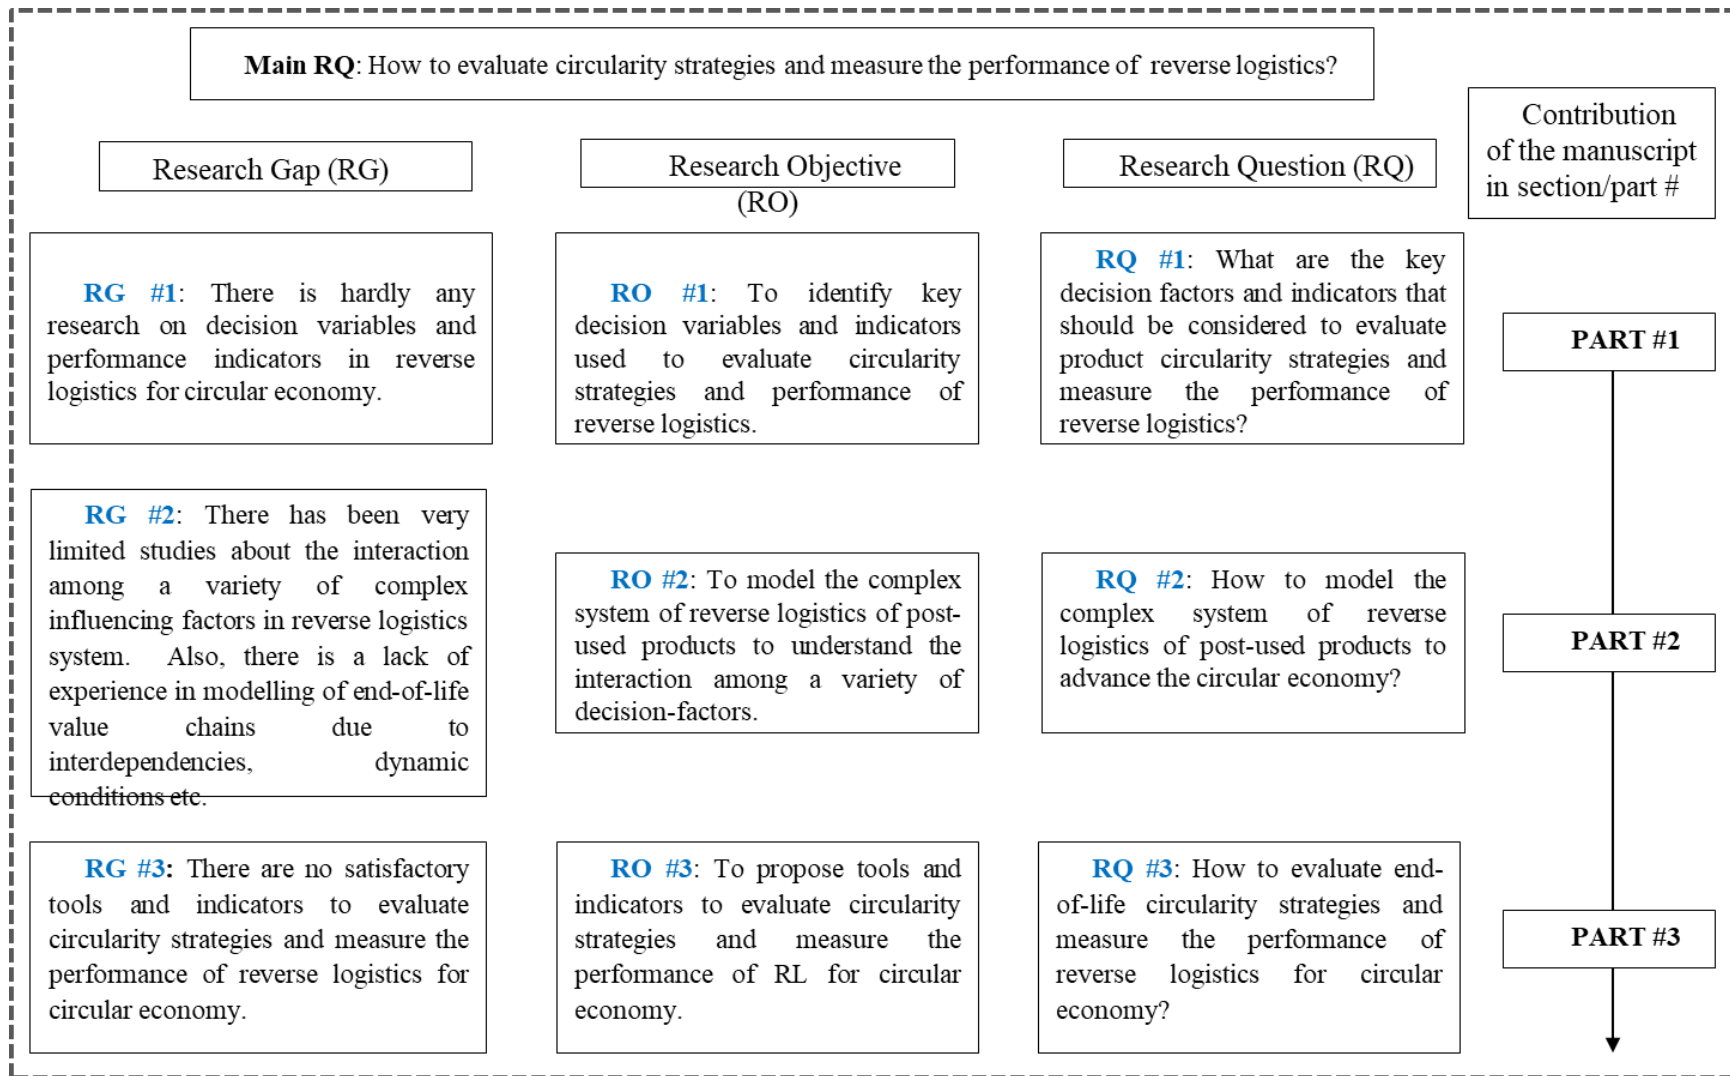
**Main RQ**: How to evaluate circularity strategies and measure the performance of reverse logistics?

Research Gap (RG)

Research Objective (RO)

Research Question (RQ)

Contribution of the manuscript in section/part #

RG #1: There is hardly any research on decision variables and performance indicators in reverse logistics for circular economy.

RO #1: To identify key decision variables and indicators used to evaluate circularity strategies and performance of reverse logistics.

RQ #1: What are the key decision factors and indicators that should be considered to evaluate product circularity strategies and measure the performance of reverse logistics?

PART #1

RG #2: There has been very limited studies about the interaction among a variety of complex influencing factors in reverse logistics system. Also, there is a lack of experience in modelling of end-of-life value chains due to interdependencies, dynamic conditions etc.

RO #2: To model the complex system of reverse logistics of post-used products to understand the interaction among a variety of decision-factors.

RQ #2: How to model the complex system of reverse logistics of post-used products to advance the circular economy?

PART #2

RG #3: There are no satisfactory tools and indicators to evaluate circularity strategies and measure the performance of reverse logistics for circular economy.

RO #3: To propose tools and indicators to evaluate circularity strategies and measure the performance of RL for circular economy.

RQ #3: How to evaluate end-of-life circularity strategies and measure the performance of reverse logistics for circular economy?

PART #3